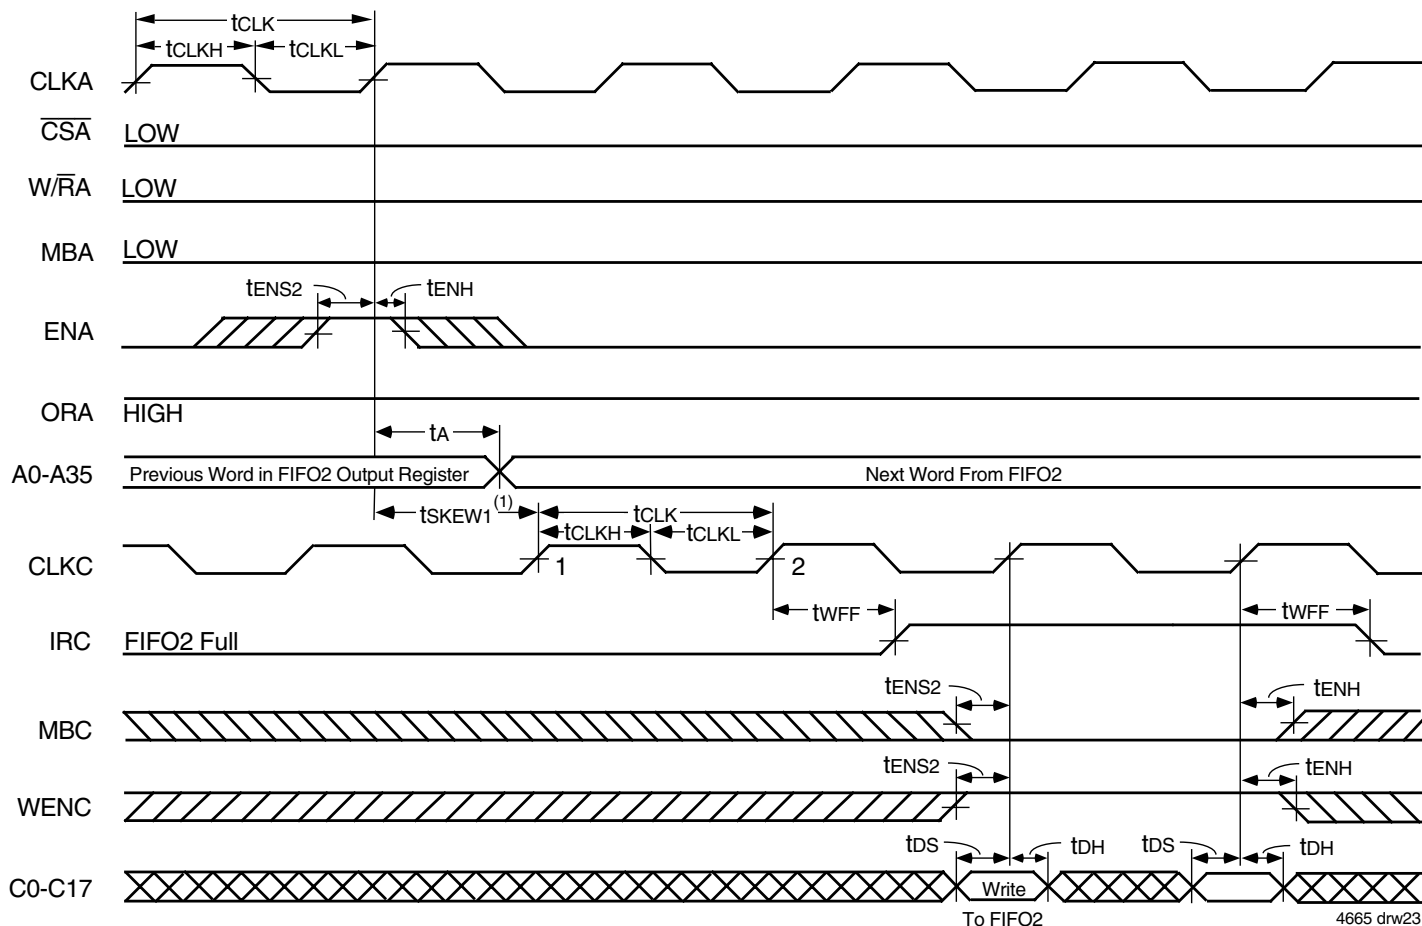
$t_{CLK}$
$t_{CLKH}$ $t_{CLKL}$
CLKA
$\overline{CSA}$ LOW
W/$\overline{R}$A LOW
MBA LOW
$t_{ENS2}$ $t_{ENH}$
ENA
ORA HIGH
$t_{A}$
A0-A35 Previous Word in FIFO2 Output Register Next Word From FIFO2
$t_{SKEW1}^{(1)}$ $t_{CLK}$
$t_{CLKH}$ $t_{CLKL}$
CLKC 1 2
$t_{WFF}$ $t_{WFF}$
IRC FIFO2 Full
$t_{ENS2}$ $t_{ENH}$
MBC
$t_{ENS2}$ $t_{ENH}$
WENC
$t_{DS}$ $t_{DH}$ $t_{DS}$ $t_{DH}$
C0-C17 Write
To FIFO2
4665 drw23